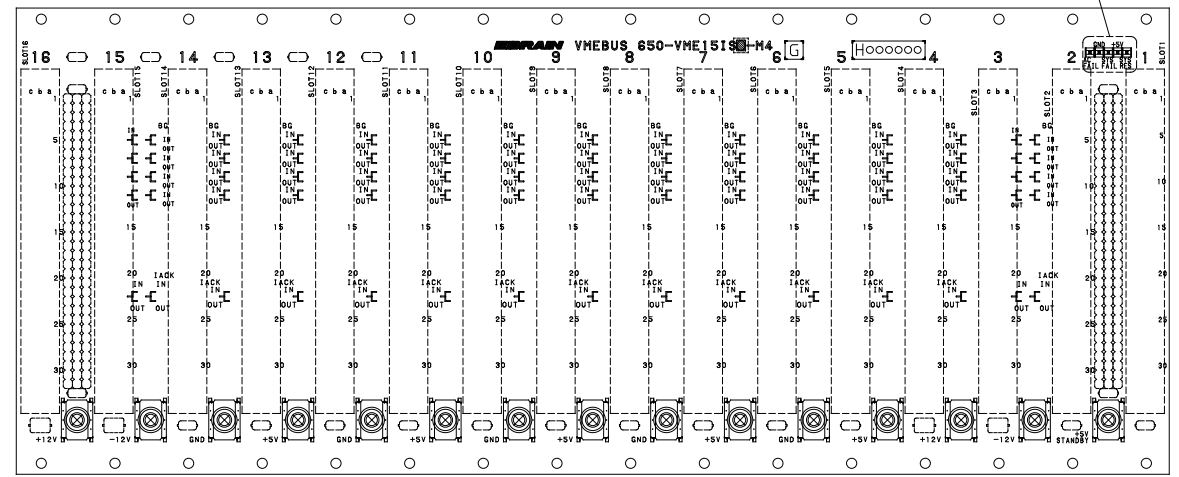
SLOT16 16 15 14 13 12 11 10 9 8 7 6 5 4 3 2 1

BRAIN VMEBUS 650-VME15IS-M4 G

SLOT15 SLOT14 SLOT13 SLOT12 SLOT11 SLOT10 SLOT9 SLOT8 SLOT7 SLOT6 SLOT5 SLOT4 SLOT3 SLOT2 SLOT1

GND +5V
ACFAIL SYSFAIL SYSRES

c b a 1

5 10 15 20 25 30

BG IN OUT IN OUT IN OUT IN OUT

IACK IN OUT

+12V -12V GND +5V GND +5V GND +5V GND +5V GND +5V +12V -12V +5V STANDBY